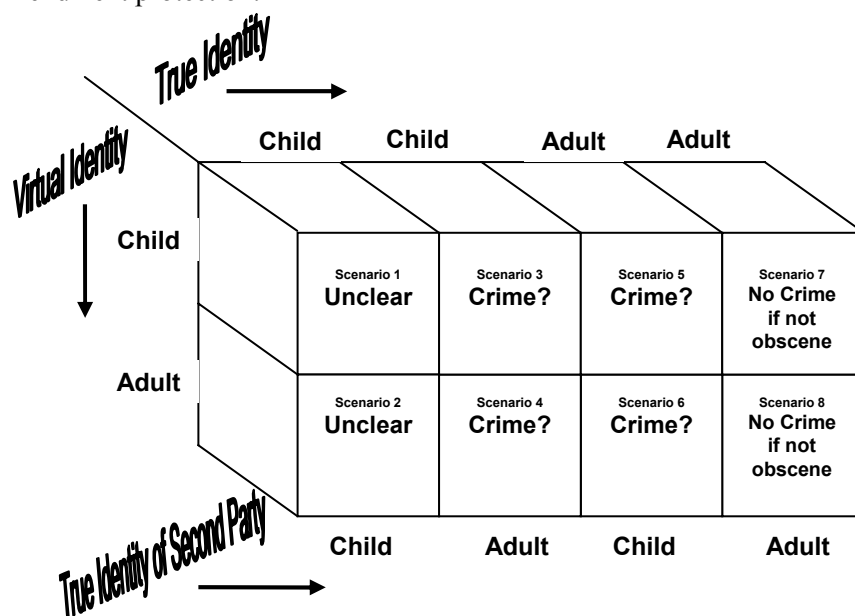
True Identity

Virtual Identity

Child Child Adult Adult

Child

Adult

| Scenario 1 Unclear | Scenario 3 Crime? | Scenario 5 Crime? | Scenario 7 No Crime if not obscene |
|---|---|---|---|
| Scenario 2 Unclear | Scenario 4 Crime? | Scenario 6 Crime? | Scenario 8 No Crime if not obscene |

True Identity of Second Party

Child Adult Child Adult